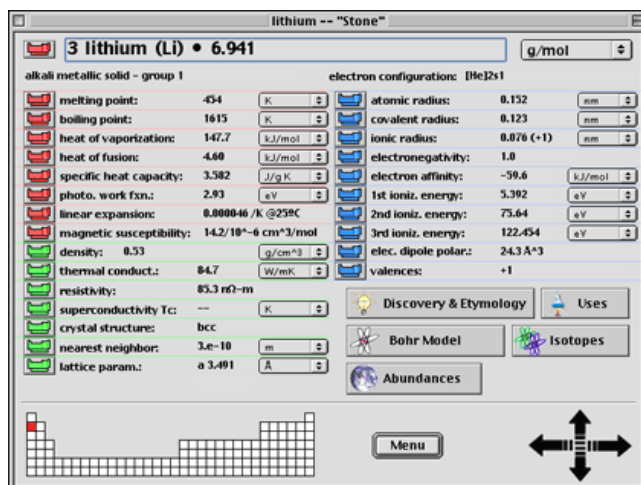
lithium -- "Stone"

3 lithium (Li) • 6.941 g/mol

alkali metallic solid - group 1

electron configuration: [He]2s1

| | | |
|---|---|---|
| melting point: | 454 | K |
| boiling point: | 1615 | K |
| heat of vaporization: | 147.7 | kJ/mol |
| heat of fusion: | 4.60 | kJ/mol |
| specific heat capacity: | 3.582 | J/g K |
| photo. work fxn.: | 2.93 | eV |
| linear expansion: | 0.000046 /K @25ºC | |
| magnetic susceptibility: | 14.2/10^-6 cm^3/mol | |
| density: | 0.53 | g/cm^3 |
| thermal conduct.: | 84.7 | W/mK |
| resistivity: | 85.3 nΩ-m | |
| superconductivity Tc: | -- | K |
| crystal structure: | bcc | |
| nearest neighbor: | 3.e-10 | m |
| lattice param.: | a 3.491 | Å |

| | | |
|---|---|---|
| atomic radius: | 0.152 | nm |
| covalent radius: | 0.123 | nm |
| ionic radius: | 0.076 (+1) | nm |
| electronegativity: | 1.0 | |
| electron affinity: | -59.6 | kJ/mol |
| 1st ioniz. energy: | 5.392 | eV |
| 2nd ioniz. energy: | 75.64 | eV |
| 3rd ioniz. energy: | 122.454 | eV |
| elec. dipole polar.: | 24.3 Å^3 | |
| valences: | +1 | |

Discovery & Etymology
Uses
Bohr Model
Isotopes
Abundances
Menu